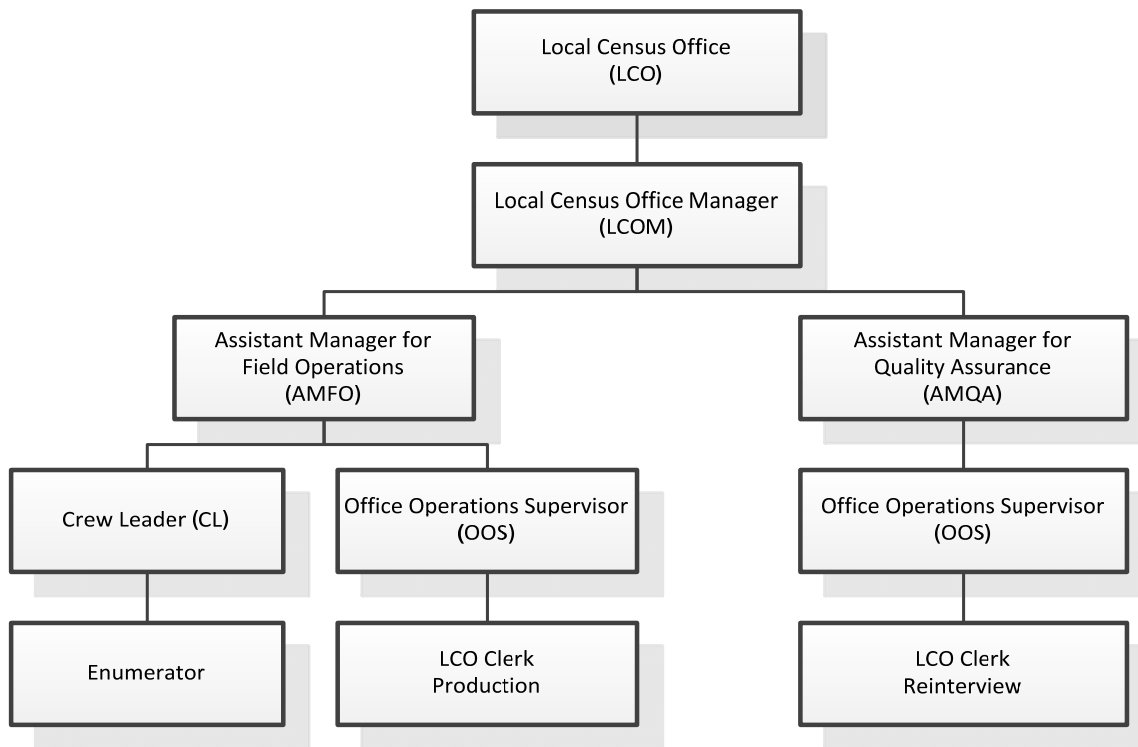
Local Census Office
(LCO)

Local Census Office Manager
(LCOM)

Assistant Manager for
Field Operations
(AMFO)

Assistant Manager for
Quality Assurance
(AMQA)

Crew Leader (CL)

Office Operations Supervisor
(OOS)

Office Operations Supervisor
(OOS)

Enumerator

LCO Clerk
Production

LCO Clerk
Reinterview